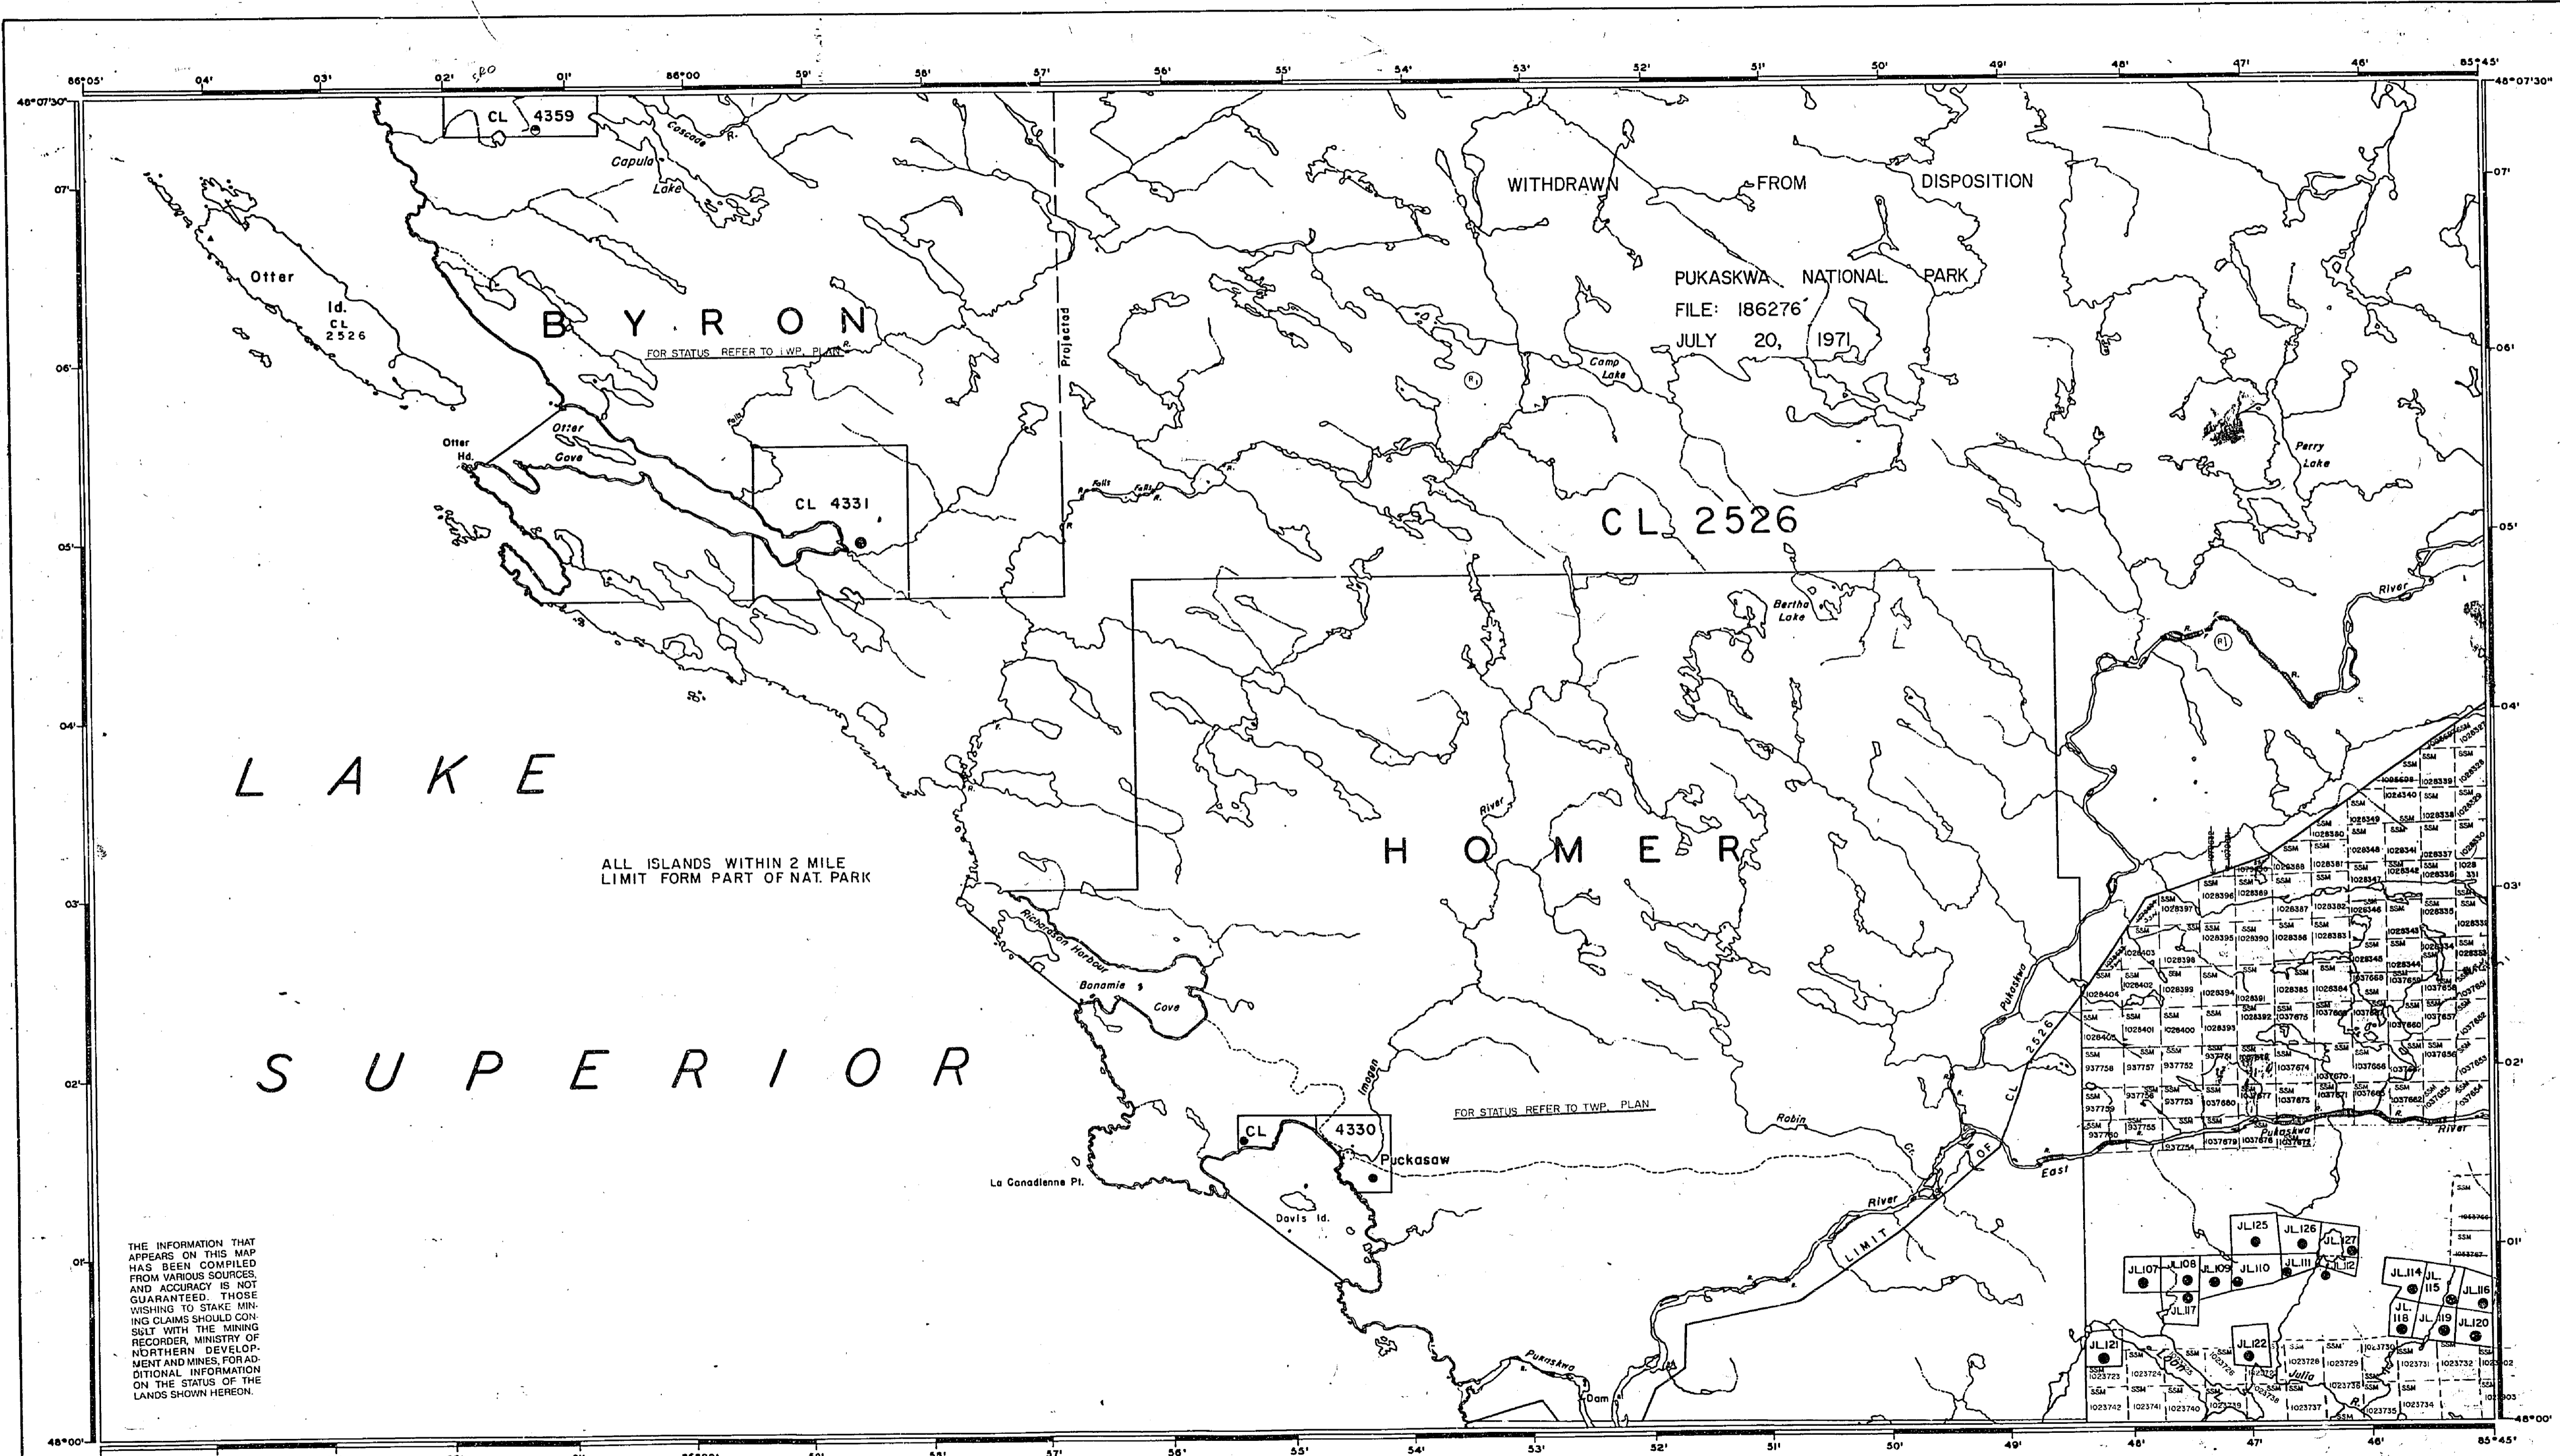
86°05' 04' 03' 02' 01' 86°00 59' 58' 57' 56' 55' 54' 53' 52' 51' 50' 49' 48' 47' 46' 85°45'

48°07'30" 07' 06' 05' 04' 03' 02' 01' 48°00'

48°07'30" 07' 06' 05' 04' 03' 02' 01' 48°00'

CL 4359

Cascade R.

Capula Lake

Otter Id. CL 2526

B Y R O N

FOR STATUS REFER TO TWP. PLAN

Projected

Otter Hd.

Otter Cove

Falls

CL 4331

Falls Falls R.

WITHDRAWN FROM DISPOSITION

PUKASKWA NATIONAL PARK
FILE: 186276
JULY 20, 1971

Camp Lake

Perry Lake

CL 2526

Bertha Lake

River

L A K E

ALL ISLANDS WITHIN 2 MILE LIMIT FORM PART OF NAT. PARK

H O M E R

River

Richardson Harbour

Bonamie Cove

S U P E R I O R

Imogen

CL 4330

Puckasaw

FOR STATUS REFER TO TWP. PLAN

Robin Cr.

La Canadienne Pt.

Davis Id.

River

LIMIT OF CL 2526

Pukaskwa

East

Pukaskwa River

Pukaskwa

Dam

Julia R.

JL125 JL126 JL127 JL107 JL108 JL109 JL110 JL111 JL112 JL117 JL114 JL115 JL116 JL118 JL119 JL120 JL121 JL122

SSM

THE INFORMATION THAT APPEARS ON THIS MAP HAS BEEN COMPILED FROM VARIOUS SOURCES, AND ACCURACY IS NOT GUARANTEED. THOSE WISHING TO STAKE MINING CLAIMS SHOULD CONSULT WITH THE MINING RECORDER, MINISTRY OF NORTHERN DEVELOPMENT AND MINES, FOR ADDITIONAL INFORMATION ON THE STATUS OF THE LANDS SHOWN HEREON.

85°45'